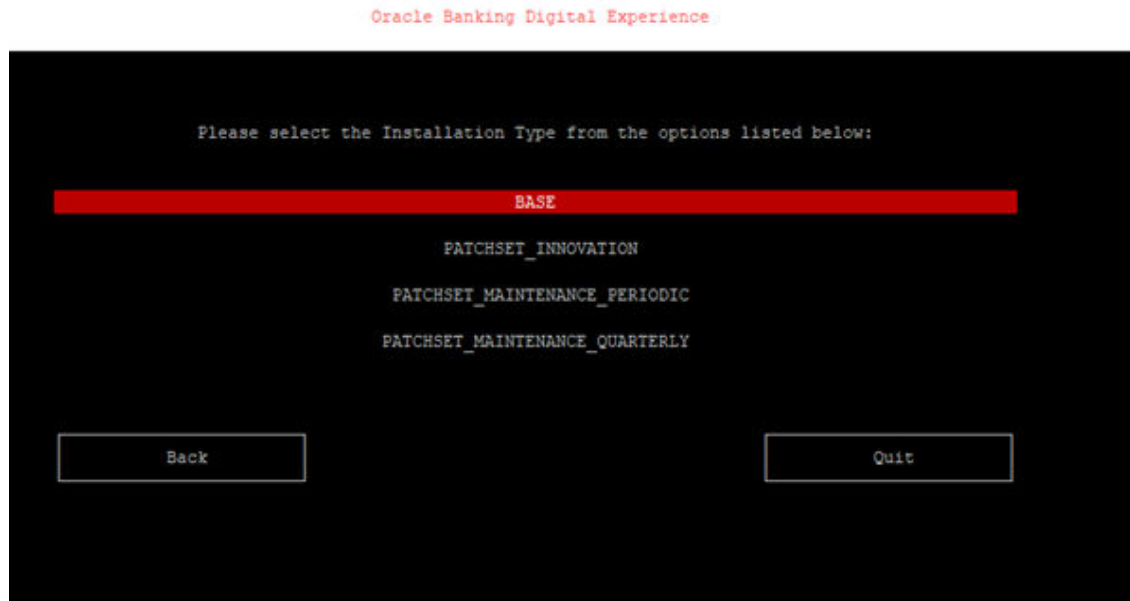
Oracle Banking Digital Experience

Please select the Installation Type from the options listed below:

BASE

PATCHSET_INNOVATION

PATCHSET_MAINTENANCE_PERIODIC

PATCHSET_MAINTENANCE_QUARTERLY

Back

Quit